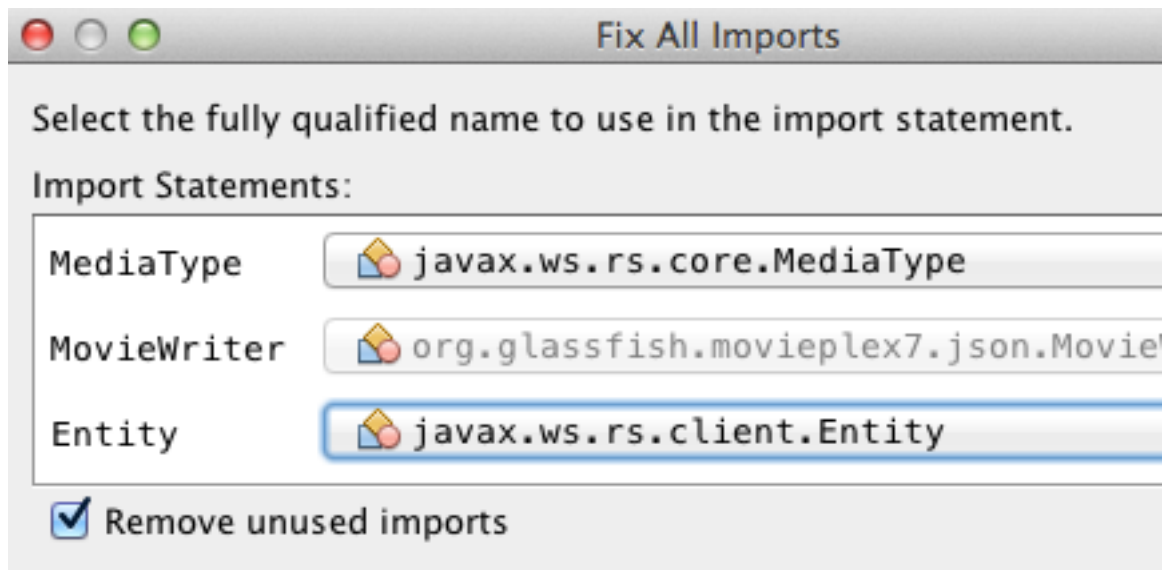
Fix All Imports

Select the fully qualified name to use in the import statement.

Import Statements:

MediaType javax.ws.rs.core.MediaType

MovieWriter org.glassfish.movieplex7.json.Movie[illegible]

Entity javax.ws.rs.client.Entity

Remove unused imports